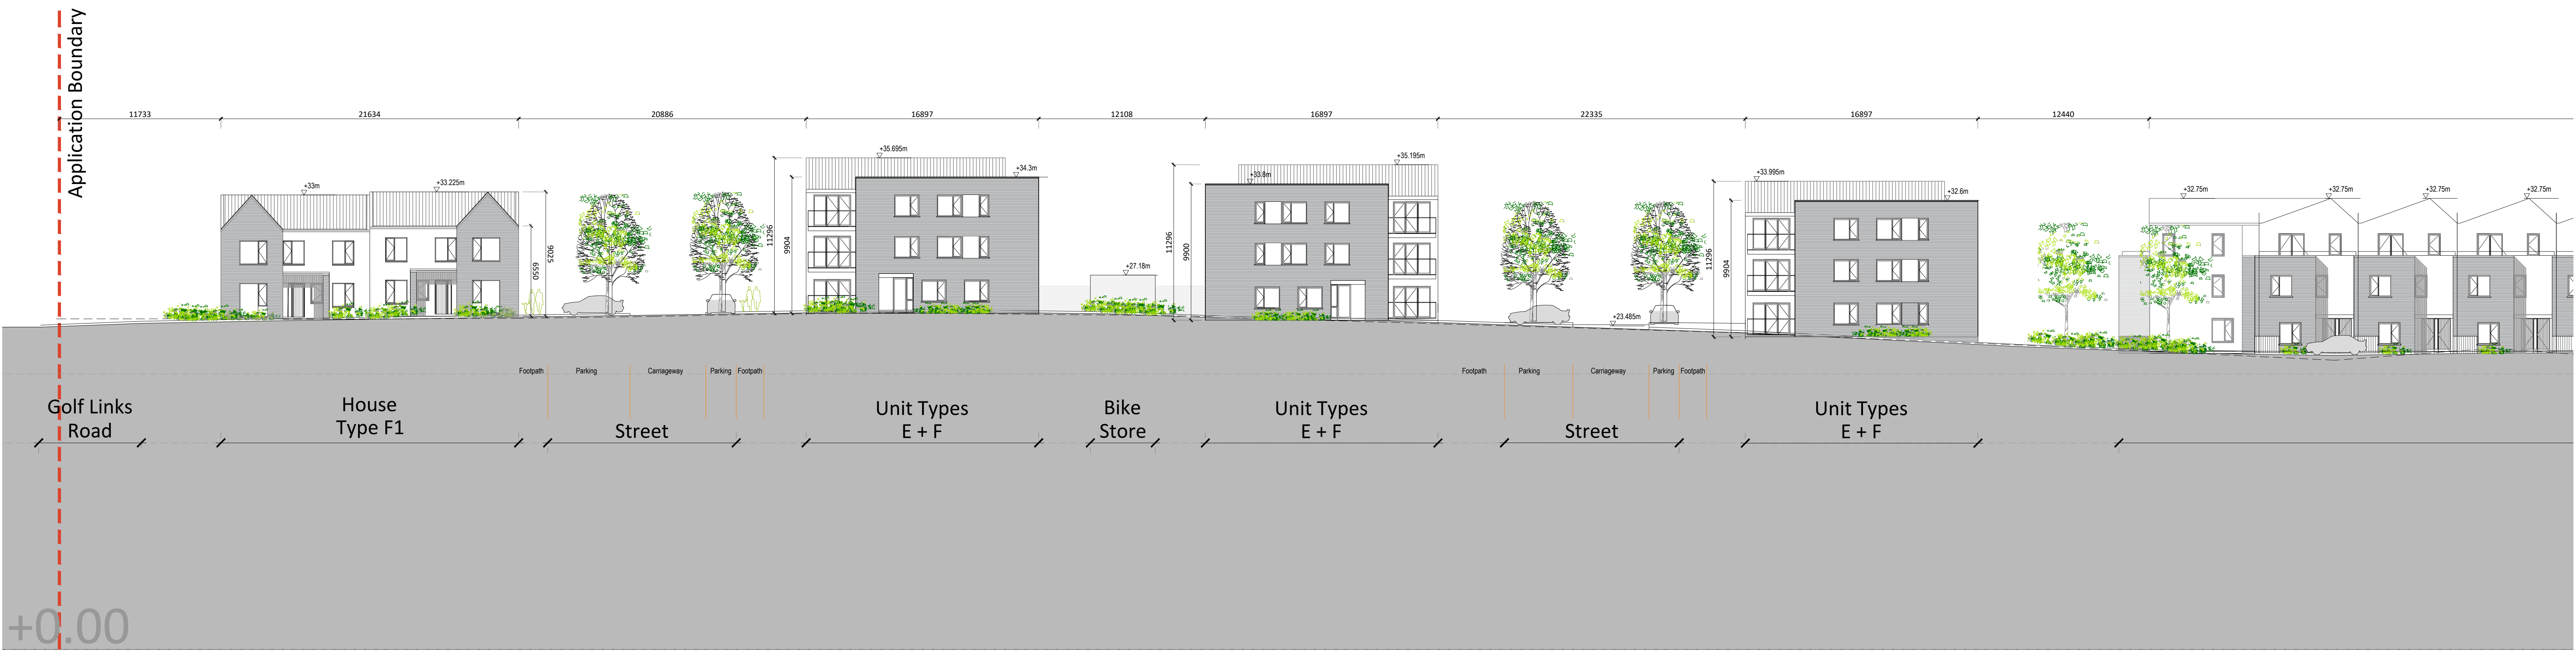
Application Boundary

11733 21634 20886 16897 12108 16897 22335 16897 12440

+33m
+33.225m
9025
6550
+35.695m
+34.3m
11296
9904
+27.18m
11296
9900
+33.8m
+35.195m
+23.485m
11296
9904
+33.995m
+32.6m
+32.75m
+32.75m
+32.75m
+32.75m

Footpath Parking Carriageway Parking Footpath
Footpath Parking Carriageway Parking Footpath

Golf Links Road
House Type F1
Street
Unit Types E + F
Bike Store
Unit Types E + F
Street
Unit Types E + F

+0.00